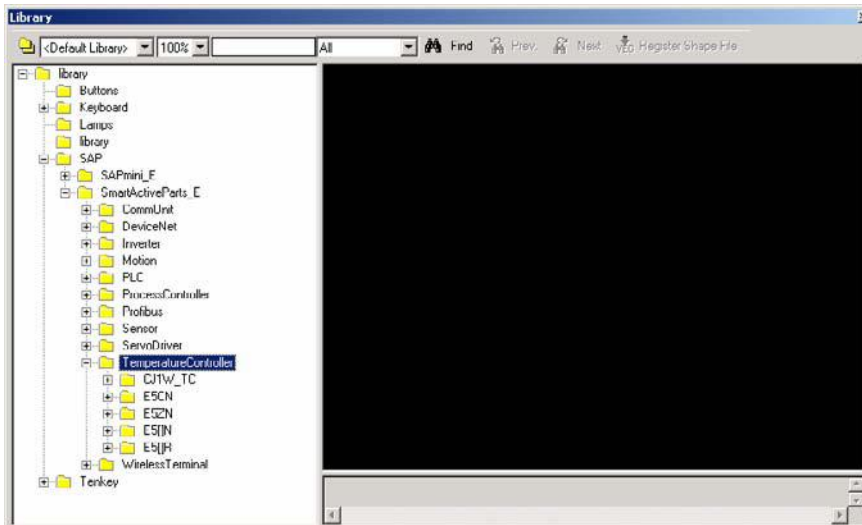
Library

<Default Library> 100% All Find Prev. Next Register Shape File

library
Buttons
Keyboard
Lamps
library
SAP
SAPmini_E
SmartActiveParts_E
CommUnit
DeviceNet
Inverter
Motion
PLC
ProcessController
Profibus
Sensor
ServoDriver
TemperatureController
CJ1W_TC
E5CN
E5ZN
E5[]N
E5[]R
WirelessTerminal
Tenkey